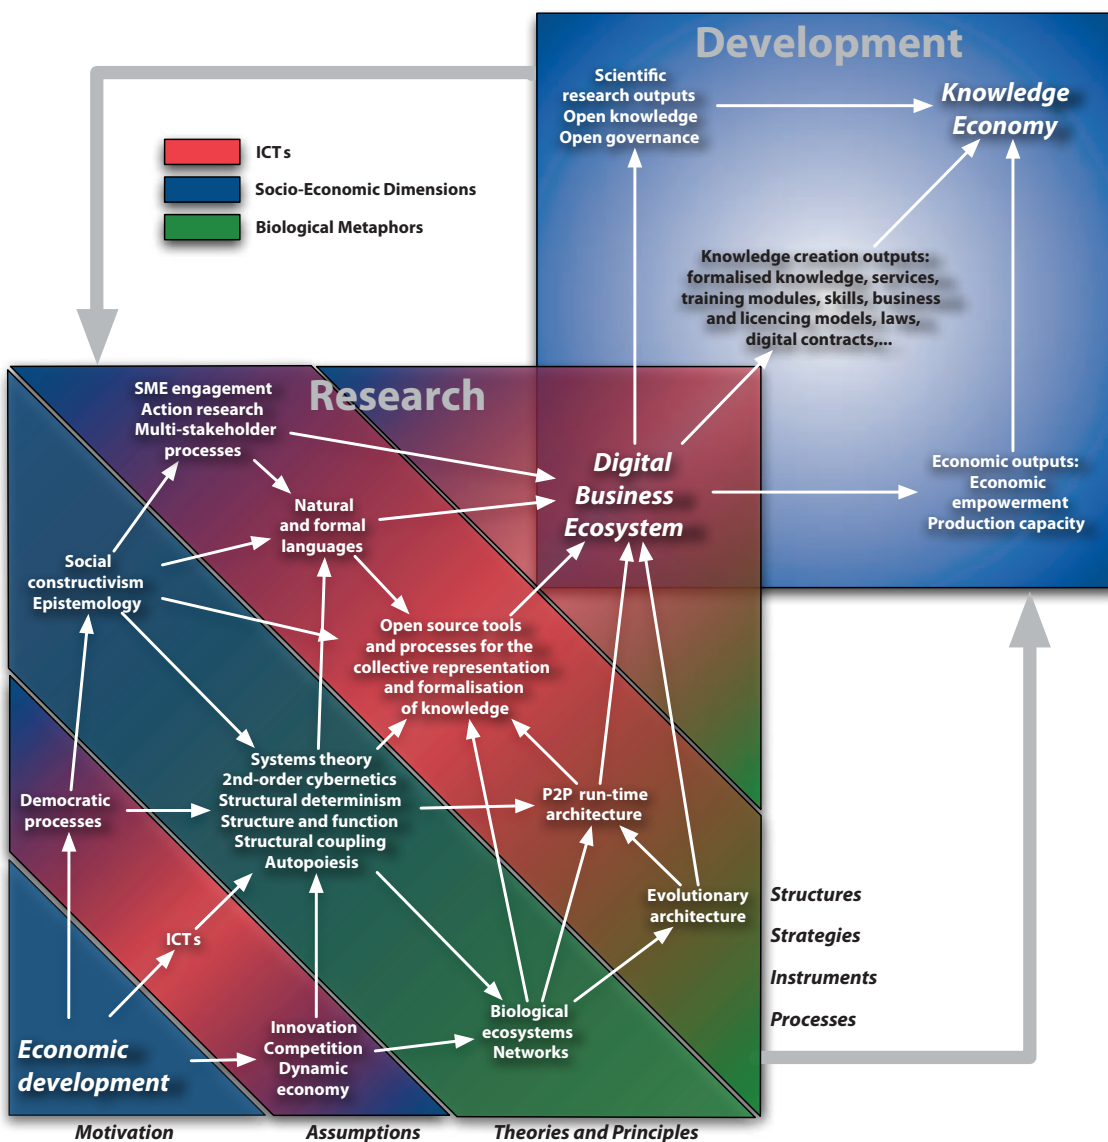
Development

Scientific research outputs
Open knowledge
Open governance

Knowledge Economy

ICTs
Socio-Economic Dimensions
Biological Metaphors

Knowledge creation outputs: formalised knowledge, services, training modules, skills, business and licencing models, laws, digital contracts,...

Research

SME engagement
Action research
Multi-stakeholder processes

Digital Business Ecosystem

Economic outputs:
Economic empowerment
Production capacity

Natural and formal languages

Social constructivism
Epistemology

Open source tools and processes for the collective representation and formalisation of knowledge

Systems theory
2nd-order cybernetics
Structural determinism
Structure and function
Structural coupling
Autopoiesis

Democratic processes

P2P run-time architecture

Evolutionary architecture

Structures
Strategies
Instruments
Processes

ICTs

Innovation
Competition
Dynamic economy

Biological ecosystems
Networks

Economic development

Motivation
Assumptions
Theories and Principles